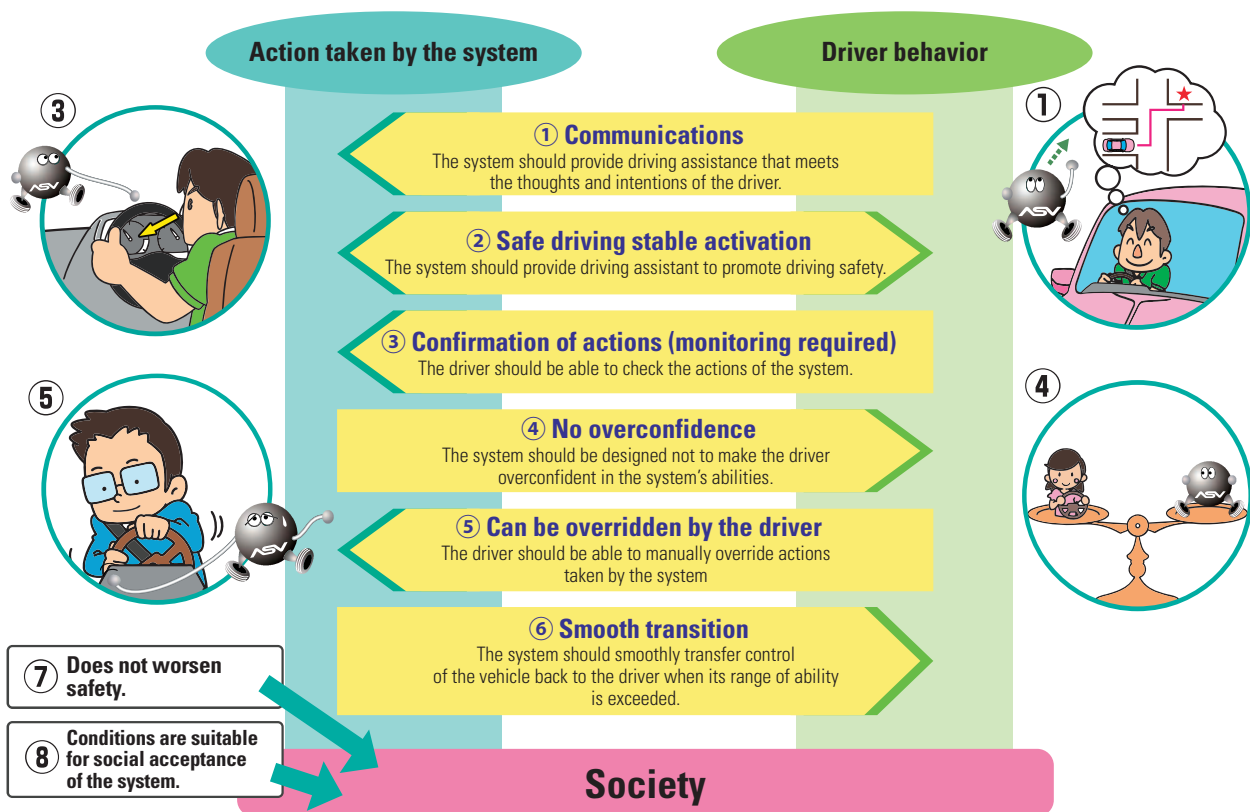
Action taken by the system

Driver behavior

③

①

① Communications
The system should provide driving assistance that meets the thoughts and intentions of the driver.

② Safe driving stable activation
The system should provide driving assistant to promote driving safety.

③ Confirmation of actions (monitoring required)
The driver should be able to check the actions of the system.

⑤

④

④ No overconfidence
The system should be designed not to make the driver overconfident in the system's abilities.

⑤ Can be overridden by the driver
The driver should be able to manually override actions taken by the system

⑥ Smooth transition
The system should smoothly transfer control of the vehicle back to the driver when its range of ability is exceeded.

⑦ Does not worsen safety.

⑧ Conditions are suitable for social acceptance of the system.

Society

ASV ASV ASV ASV